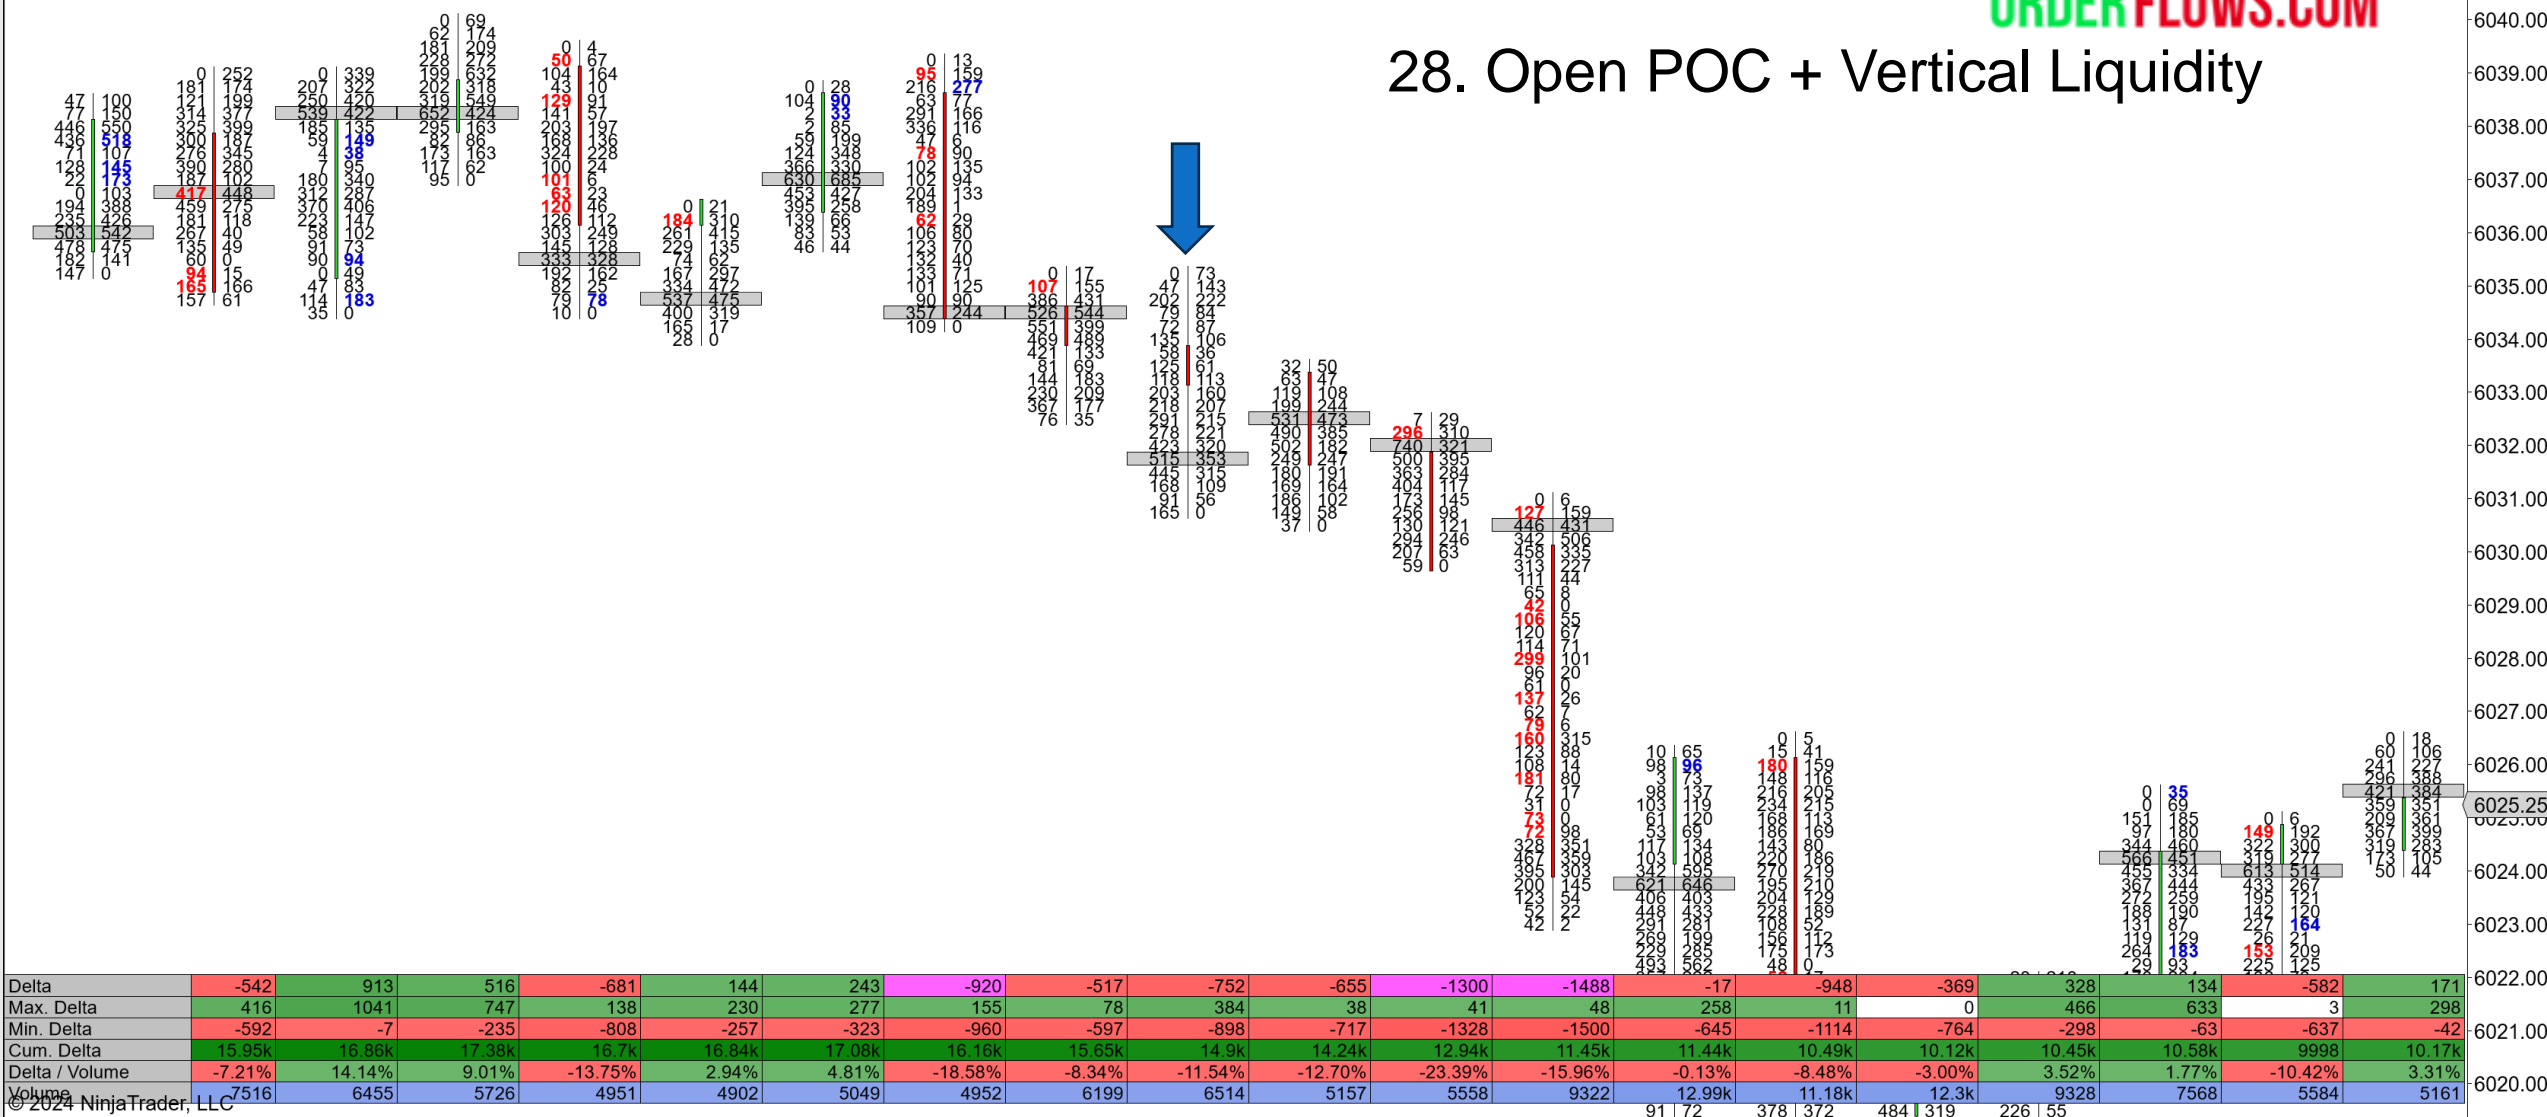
ORDERFLOWS.COM

28. Open POC + Vertical Liquidity

6040.00
6039.00
6038.00
6037.00
6036.00
6035.00
6034.00
6033.00
6032.00
6031.00
6030.00
6029.00
6028.00
6027.00
6026.00
6025.25
6024.00
6023.00
6022.00
6021.00
6020.00

| Delta | -542 | 913 | 516 | -681 | 144 | 243 | -920 | -517 | -752 | -655 | -1300 | -1488 | -17 | -948 | -369 | 328 | 134 | -582 | 171 |
|---|---|---|---|---|---|---|---|---|---|---|---|---|---|---|---|---|---|---|---|
| Max. Delta | 416 | 1041 | 747 | 138 | 230 | 277 | 155 | 78 | 384 | 38 | 41 | 48 | 258 | 11 | 0 | 466 | 633 | 3 | 298 |
| Min. Delta | -592 | -7 | -235 | -808 | -257 | -323 | -960 | -597 | -898 | -717 | -1328 | -1500 | -645 | -1114 | -764 | -298 | -63 | -637 | -42 |
| Cum. Delta | 15.95k | 16.86k | 17.38k | 16.7k | 16.84k | 17.08k | 16.16k | 15.65k | 14.9k | 14.24k | 12.94k | 11.45k | 11.44k | 10.49k | 10.12k | 10.45k | 10.58k | 9998 | 10.17k |
| Delta / Volume | -7.21% | 14.14% | 9.01% | -13.75% | 2.94% | 4.81% | -18.58% | -8.34% | -11.54% | -12.70% | -23.39% | -15.96% | -0.13% | -8.48% | -3.00% | 3.52% | 1.77% | -10.42% | 3.31% |
| Volume | 7516 | 6455 | 5726 | 4951 | 4902 | 5049 | 4952 | 6199 | 6514 | 5157 | 5558 | 9322 | 12.99k | 11.18k | 12.3k | 9328 | 7568 | 5584 | 5161 |

© 2024 NinjaTrader, LLC